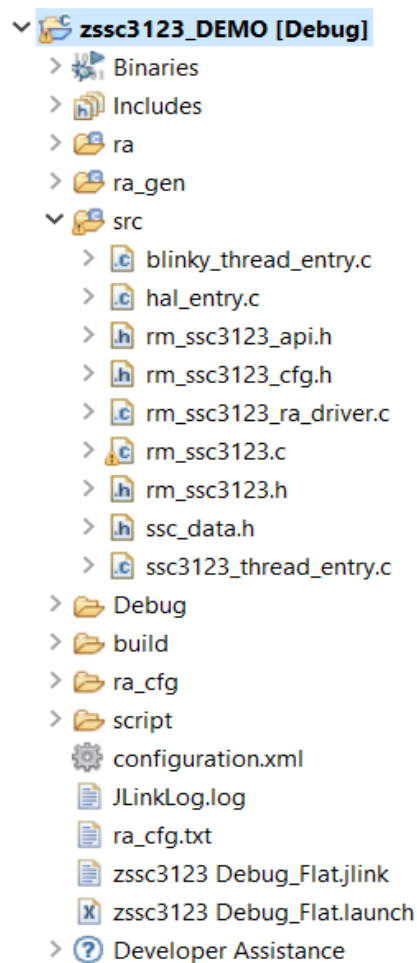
zssc3123_DEMO [Debug]
Binaries
Includes
ra
ra_gen
src
blinky_thread_entry.c
hal_entry.c
rm_ssc3123_api.h
rm_ssc3123_cfg.h
rm_ssc3123_ra_driver.c
rm_ssc3123.c
rm_ssc3123.h
ssc_data.h
ssc3123_thread_entry.c
Debug
build
ra_cfg
script
configuration.xml
JLinkLog.log
ra_cfg.txt
zssc3123 Debug_Flat.jlink
zssc3123 Debug_Flat.launch
Developer Assistance